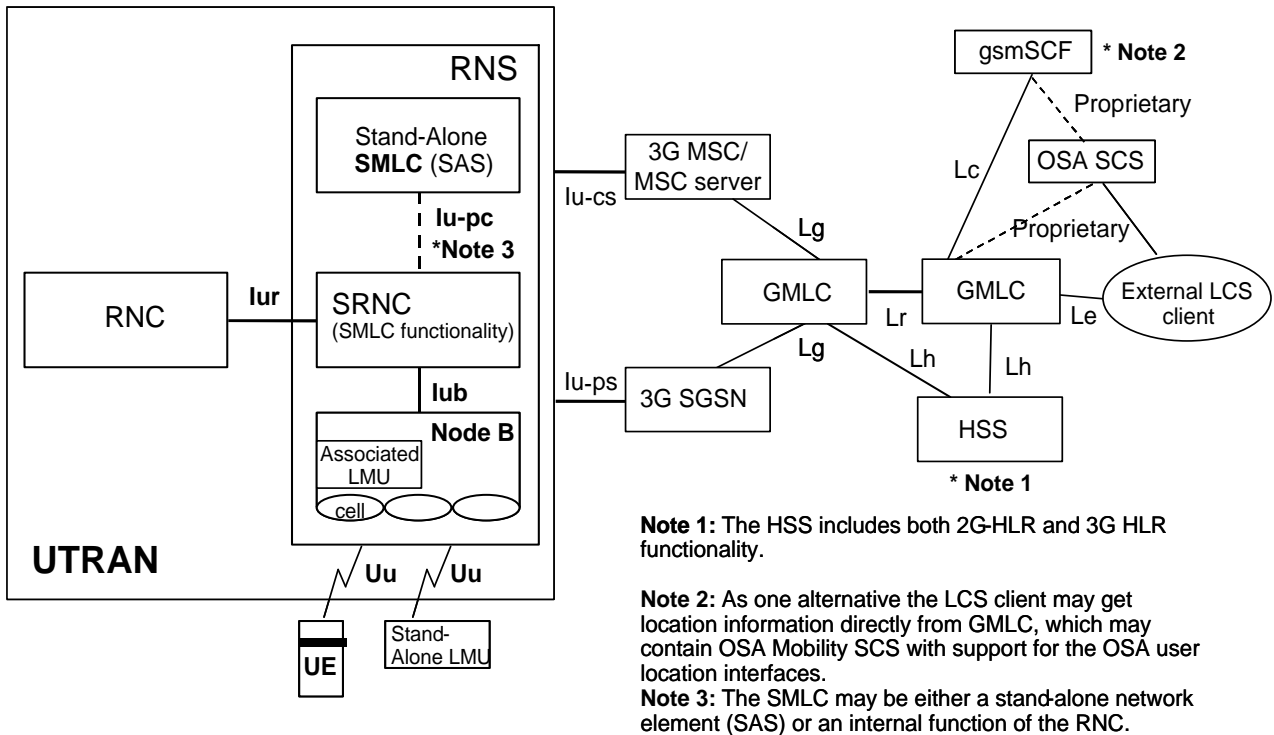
RNS

Stand-Alone SMLC (SAS)

Iu-pc
*Note 3

RNC

Iur

SRNC
(SMLC functionality)

Iub

Node B

Associated LMU

cell

UTRAN

Uu

Uu

UE

Stand-Alone LMU

Iu-cs

3G MSC/ MSC server

Iu-ps

3G SGSN

Lg

Lg

GMLC

Lr

GMLC

Lh

Lh

HSS

* Note 1

gsmSCF

* Note 2

Proprietary

OSA SCS

Lc

Proprietary

External LCS client

Le

Note 1: The HSS includes both 2G-HLR and 3G HLR functionality.

Note 2: As one alternative the LCS client may get location information directly from GMLC, which may contain OSA Mobility SCS with support for the OSA user location interfaces.
Note 3: The SMLC may be either a stand-alone network element (SAS) or an internal function of the RNC.